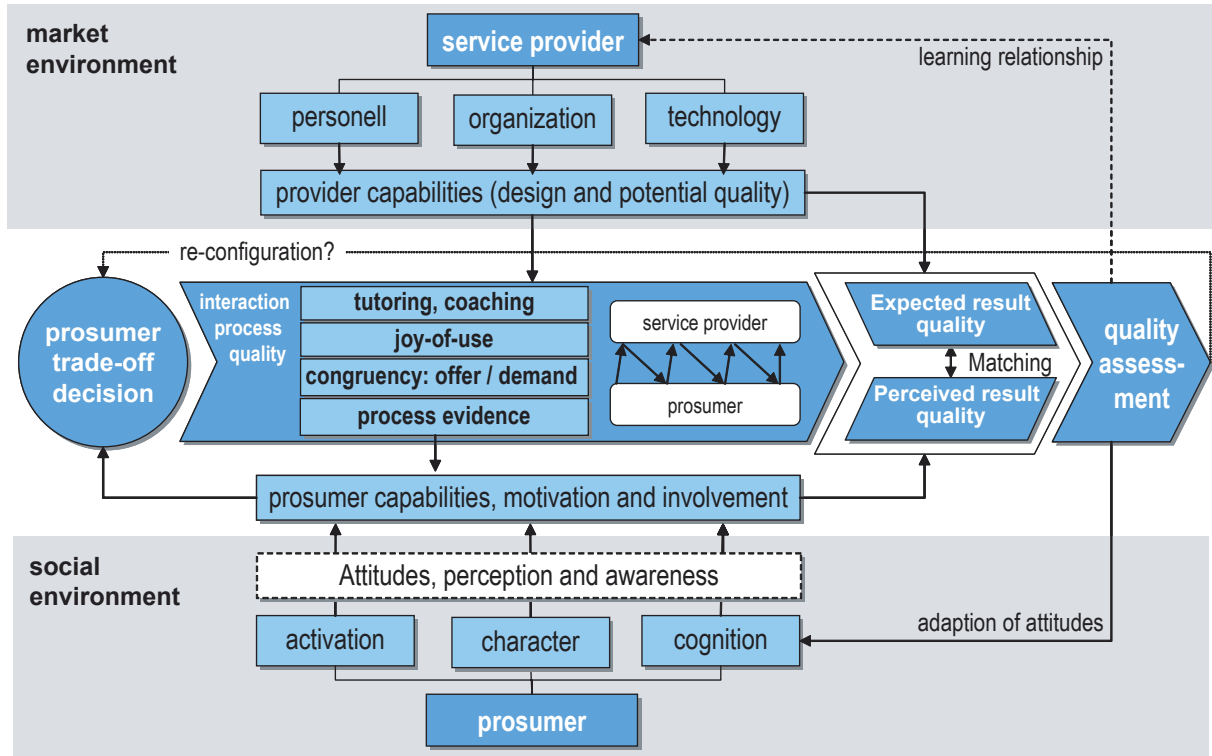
market environment

service provider

learning relationship

personell

organization

technology

provider capabilities (design and potential quality)

re-configuration?

prosumer trade-off decision

interaction process quality

tutoring, coaching

joy-of-use

congruency: offer / demand

process evidence

service provider

prosumer

Expected result quality

Matching

Perceived result quality

quality assessment

prosumer capabilities, motivation and involvement

social environment

Attitudes, perception and awareness

activation

character

cognition

adaption of attitudes

prosumer